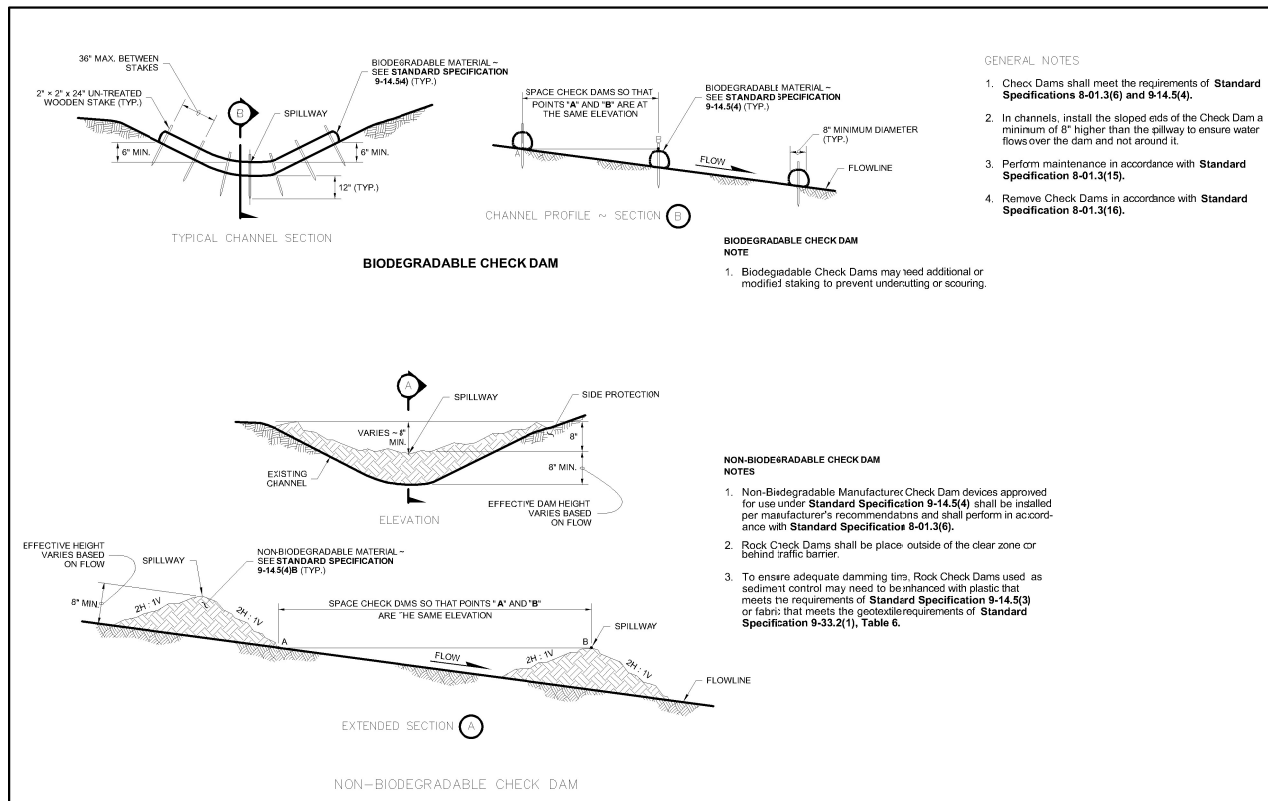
36" MAX. BETWEEN STAKES

2" × 2" × 24" UN-TREATED WOODEN STAKE (TYP.)

B

SPILLWAY

BIODEGRADABLE MATERIAL ~ SEE **STANDARD SPECIFICATION 9-14.5(4)** (TYP.)

6" MIN.

6" MIN.

12" (TYP.)

TYPICAL CHANNEL SECTION

**BIODEGRADABLE CHECK DAM**

SPACE CHECK DAMS SO THAT POINTS "**A**" AND "**B**" ARE AT THE SAME ELEVATION

BIODEGRADABLE MATERIAL ~ SEE **STANDARD SPECIFICATION 9-14.5(4)** (TYP.)

A

B

8" MINIMUM DIAMETER (TYP.)

FLOW

FLOWLINE

CHANNEL PROFILE ~ SECTION B

GENERAL NOTES

1. Check Dams shall meet the requirements of **Standard Specifications 8-01.3(6) and 9-14.5(4).**

2. In channels, install the sloped ends of the Check Dam a minimum of 8" higher than the spillway to ensure water flows over the dam and not around it.

3. Perform maintenance in accordance with **Standard Specification 8-01.3(15).**

4. Remove Check Dams in accordance with **Standard Specification 8-01.3(16).**

**BIODEGRADABLE CHECK DAM NOTE**

1. Biodegradable Check Dams may need additional or modified staking to prevent undercutting or scouring.

A

SPILLWAY

SIDE PROTECTION

VARIES ~ 8" MIN.

8"

8" MIN.

EXISTING CHANNEL

EFFECTIVE DAM HEIGHT VARIES BASED ON FLOW

ELEVATION

**NON-BIODEGRADABLE CHECK DAM NOTES**

1. Non-Biodegradable Manufactured Check Dam devices approved for use under **Standard Specification 9-14.5(4)** shall be installed per manufacturer's recommendations and shall perform in accordance with **Standard Specification 8-01.3(6).**

2. Rock Check Dams shall be placed outside of the clear zone or behind traffic barrier.

3. To ensure adequate damming time, Rock Check Dams used as sediment control may need to be enhanced with plastic that meets the requirements of **Standard Specification 9-14.5(3)** or fabric that meets the geotextile requirements of **Standard Specification 9-33.2(1), Table 6.**

EFFECTIVE HEIGHT VARIES BASED ON FLOW

SPILLWAY

NON-BIODEGRADABLE MATERIAL ~ SEE **STANDARD SPECIFICATION 9-14.5(4)B** (TYP.)

8" MIN.

2H : 1V

2H : 1V

SPACE CHECK DAMS SO THAT POINTS "**A**" AND "**B**" ARE THE SAME ELEVATION

A

B

SPILLWAY

FLOW

2H : 1V

2H : 1V

FLOWLINE

EXTENDED SECTION A

NON–BIODEGRADABLE CHECK DAM